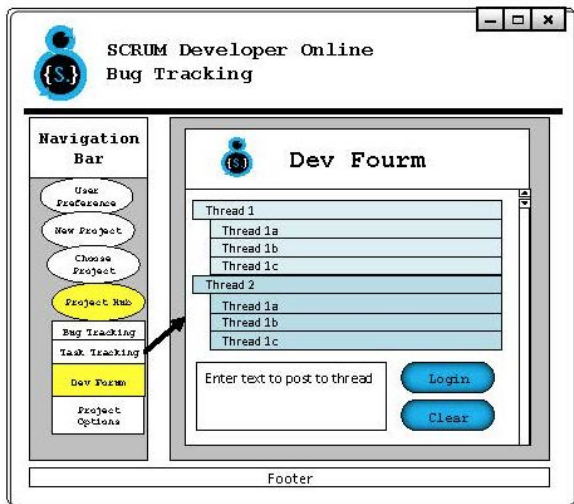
{S.}

SCRUM Developer Online
Bug Tracking

Navigation Bar

User Preference

New Project

Choose Project

Project Hub

Bug Tracking

Task Tracking

Dev Forum

Project Options

{S.}

Dev Fourm

Thread 1

Thread 1a

Thread 1b

Thread 1c

Thread 2

Thread 1a

Thread 1b

Thread 1c

Enter text to post to thread

Login

Clear

Footer